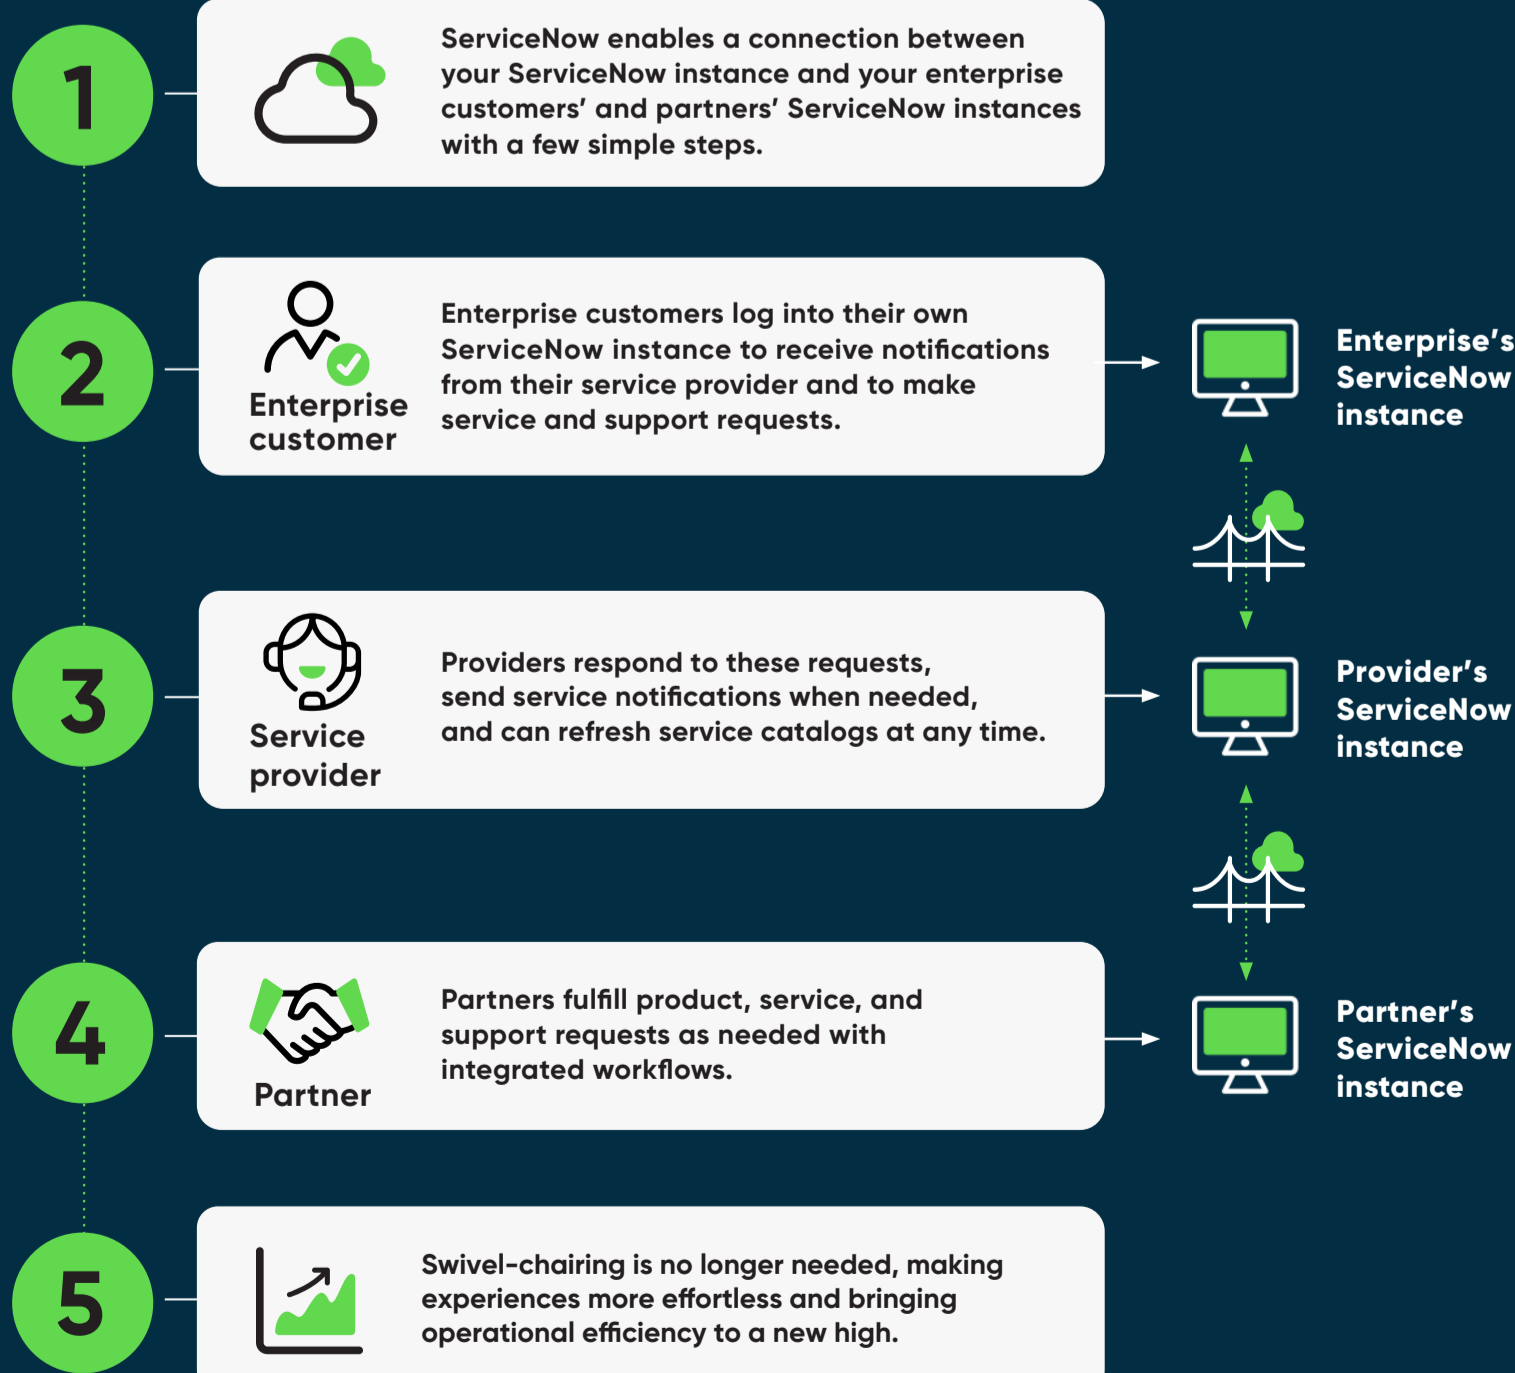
1

ServiceNow enables a connection between your ServiceNow instance and your enterprise customers' and partners' ServiceNow instances with a few simple steps.

2

Enterprise customer

Enterprise customers log into their own ServiceNow instance to receive notifications from their service provider and to make service and support requests.

Enterprise's ServiceNow instance

3

Service provider

Providers respond to these requests, send service notifications when needed, and can refresh service catalogs at any time.

Provider's ServiceNow instance

4

Partner

Partners fulfill product, service, and support requests as needed with integrated workflows.

Partner's ServiceNow instance

5

Swivel-chairing is no longer needed, making experiences more effortless and bringing operational efficiency to a new high.